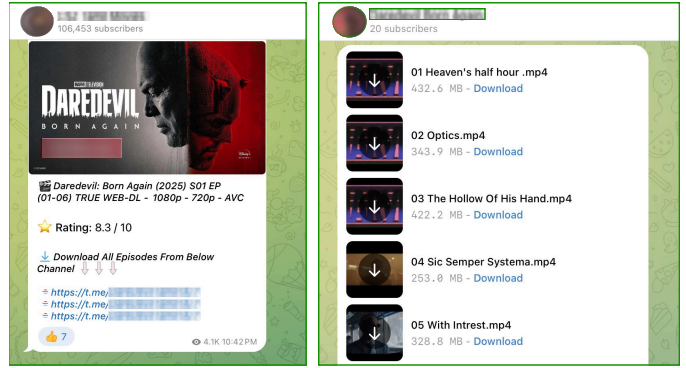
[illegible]
106,453 subscribers

MARVEL TELEVISION
DAREDEVIL
BORN AGAIN
Disney+

🎬 Daredevil: Born Again (2025) S01 EP (01-06) TRUE WEB-DL - 1080p - 720p - AVC

⭐ Rating: 8.3 / 10

⬇ Download All Episodes From Below Channel ⇩ ⇩ ⇩

≐ https://t.me/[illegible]
≐ https://t.me/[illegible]
≐ https://t.me/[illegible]

👍 7
4.1K 10:42 PM

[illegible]
20 subscribers

01 Heaven's half hour .mp4
432.6 MB - Download

02 Optics.mp4
343.9 MB - Download

03 The Hollow Of His Hand.mp4
422.2 MB - Download

04 Sic Semper Systema.mp4
253.0 MB - Download

05 With Intrest.mp4
328.8 MB - Download